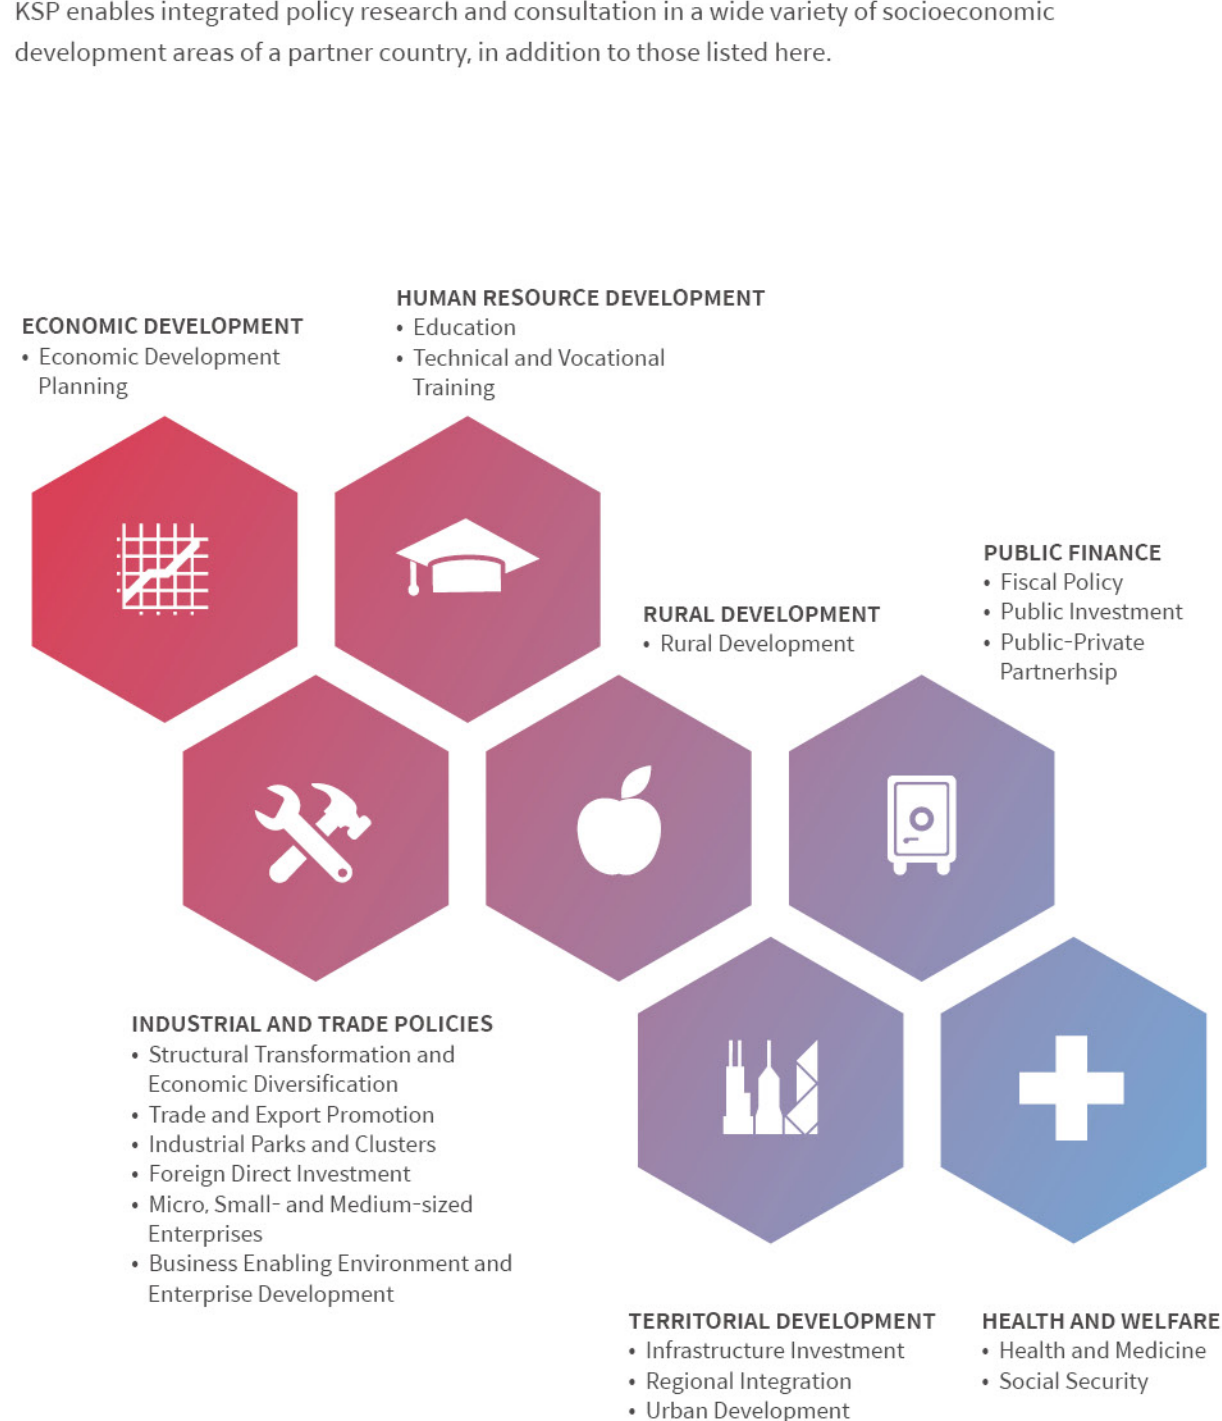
KSP enables integrated policy research and consultation in a wide variety of socioeconomic development areas of a partner country, in addition to those listed here.

ECONOMIC DEVELOPMENT
• Economic Development Planning

HUMAN RESOURCE DEVELOPMENT
• Education
• Technical and Vocational Training

RURAL DEVELOPMENT
• Rural Development

PUBLIC FINANCE
• Fiscal Policy
• Public Investment
• Public-Private Partnerhsip

INDUSTRIAL AND TRADE POLICIES
• Structural Transformation and Economic Diversification
• Trade and Export Promotion
• Industrial Parks and Clusters
• Foreign Direct Investment
• Micro, Small- and Medium-sized Enterprises
• Business Enabling Environment and Enterprise Development

TERRITORIAL DEVELOPMENT
• Infrastructure Investment
• Regional Integration
• Urban Development

HEALTH AND WELFARE
• Health and Medicine
• Social Security